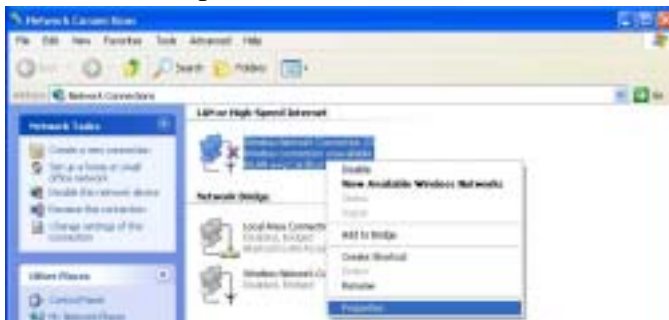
Network Connections
File Edit View Favorites Tools Advanced Help
Back Search Folders
Address Network Connections
Go
LAN or High-Speed Internet
Network Tasks
Create a new connection
Set up a home or small office network
Disable this network device
Rename this connection
Change settings of this connection
Network Bridge
Local Area Connection
Disabled, Bridged
Wireless Network Co
Disabled, Bridged
Other Places
Control Panel
My Network Places
Enable
View Available Wireless Networks
Status
Repair
Add to Bridge
Create Shortcut
Delete
Rename
Properties
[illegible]